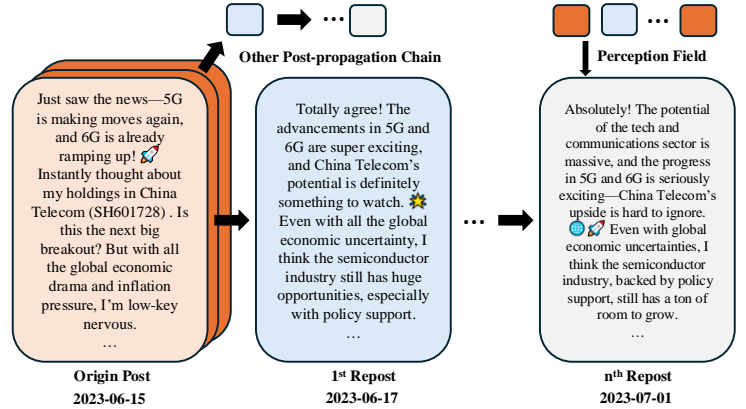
Other Post-propagation Chain

Just saw the news—5G is making moves again, and 6G is already ramping up! 🚀 Instantly thought about my holdings in China Telecom (SH601728) . Is this the next big breakout? But with all the global economic drama and inflation pressure, I'm low-key nervous.
…

Origin Post
2023-06-15

Totally agree! The advancements in 5G and 6G are super exciting, and China Telecom's potential is definitely something to watch. 💥 Even with all the global economic uncertainty, I think the semiconductor industry still has huge opportunities, especially with policy support.
…

1st Repost
2023-06-17

…

Perception Field

Absolutely! The potential of the tech and communications sector is massive, and the progress in 5G and 6G is seriously exciting—China Telecom's upside is hard to ignore. 🌐🚀 Even with global economic uncertainties, I think the semiconductor industry, backed by policy support, still has a ton of room to grow.
…

nth Repost
2023-07-01